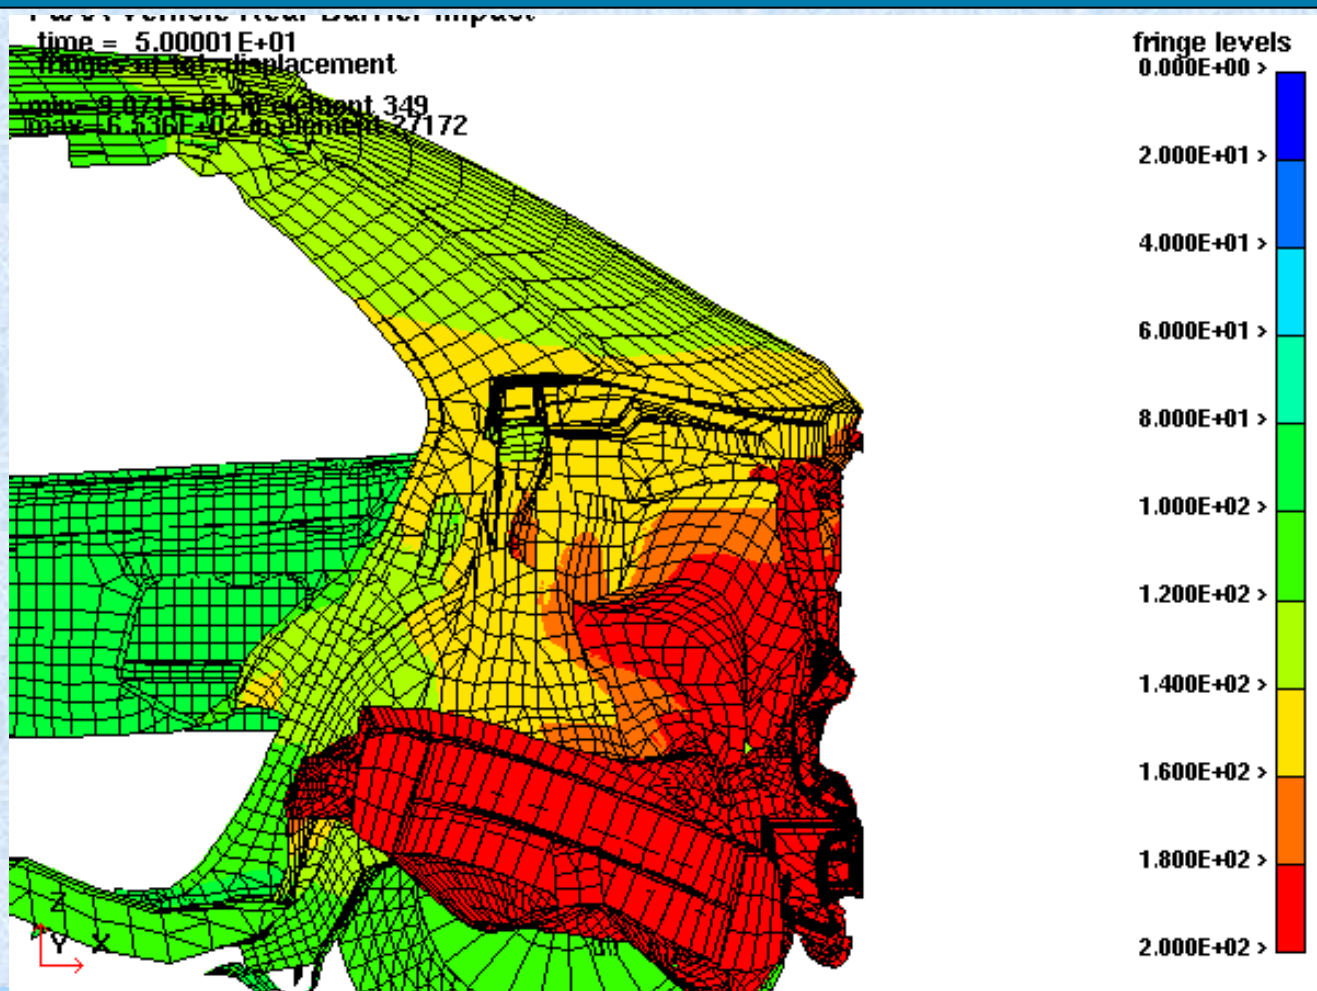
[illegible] Vehicle Rear Barrier Impact
time = 5.00001E+01
fringes of tot. displacement
min=9.071E+01 in element 349
max=6.536E+02 in element 27172

fringe levels
0.000E+00 >
2.000E+01 >
4.000E+01 >
6.000E+01 >
8.000E+01 >
1.000E+02 >
1.200E+02 >
1.400E+02 >
1.600E+02 >
1.800E+02 >
2.000E+02 >

Z
Y
X